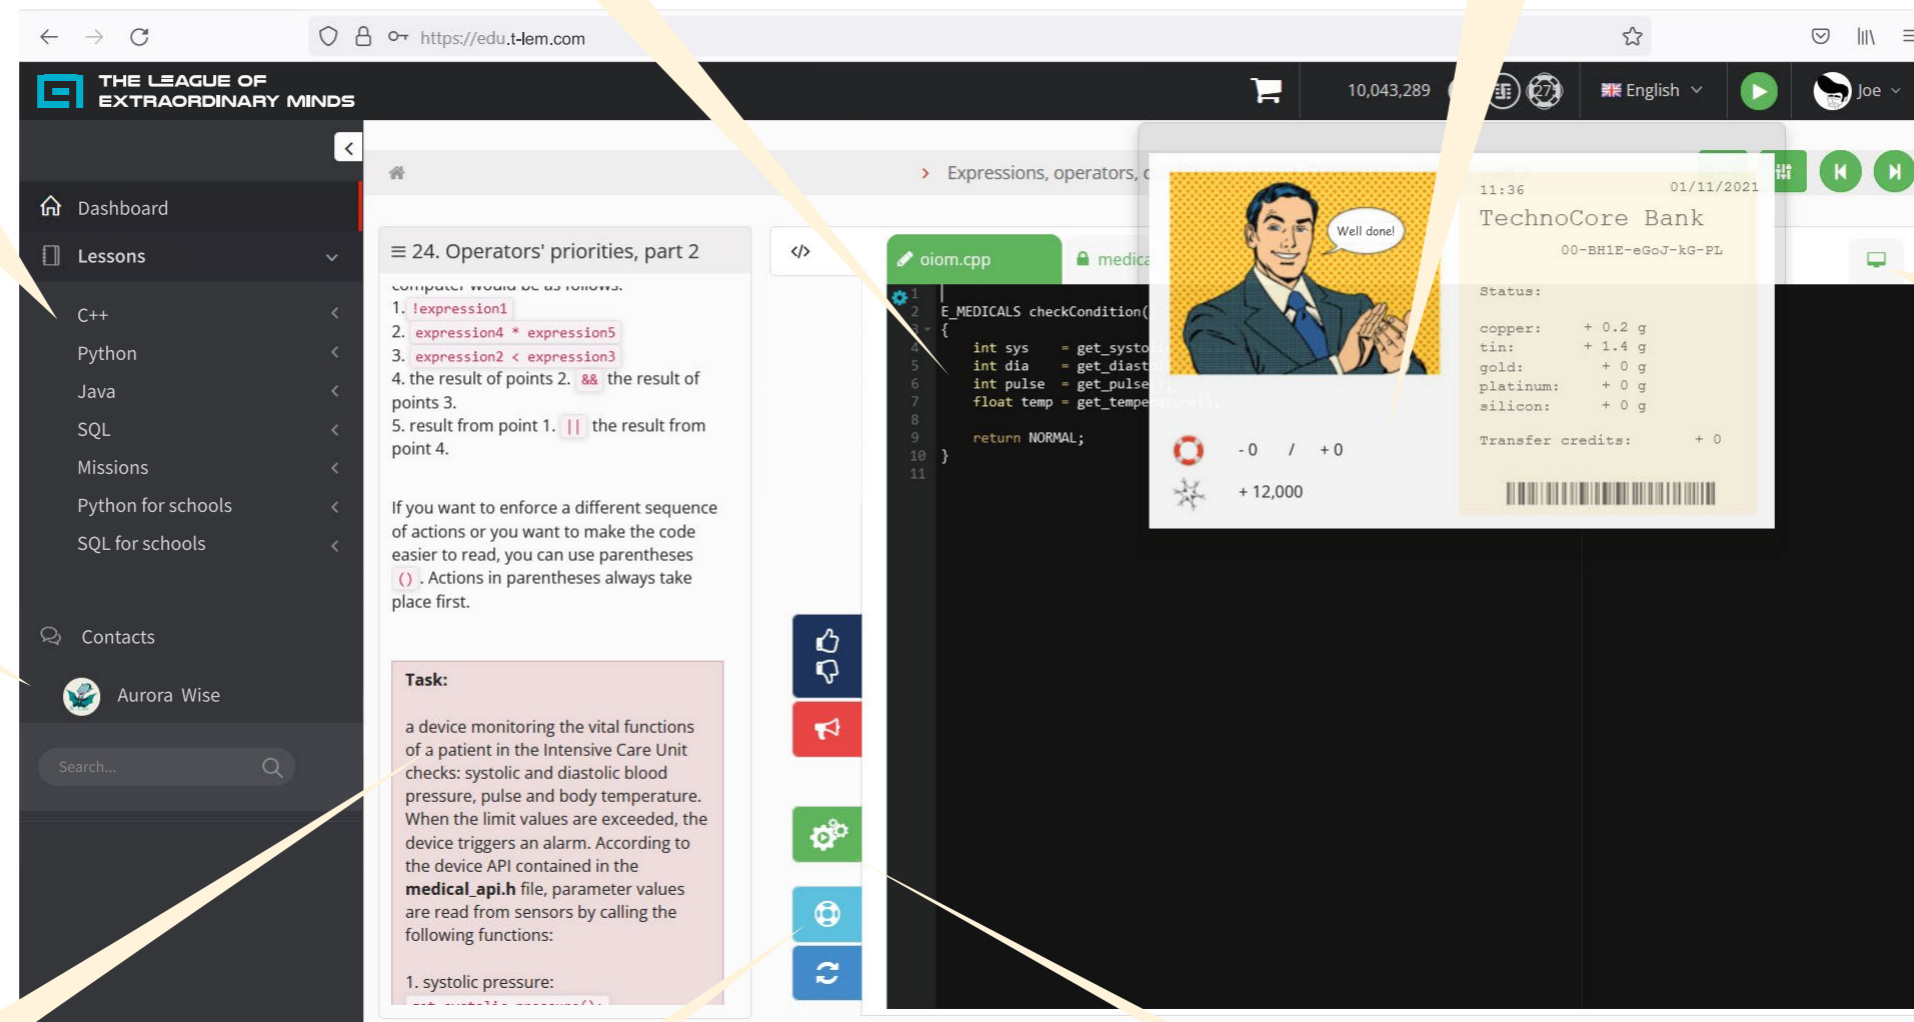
https://edu.t-lem.com

THE LEAGUE OF EXTRAORDINARY MINDS

10,043,289

27

English

Joe

Dashboard

Lessons

C++

Python

Java

SQL

Missions

Python for schools

SQL for schools

Contacts

Aurora Wise

Search...

Expressions, operators, c

≡ 24. Operators' priorities, part 2

computer would be as follows:

1. !expression1
2. expression4 * expression5
3. expression2 < expression3
4. the result of points 2. && the result of points 3.
5. result from point 1. || the result from point 4.

If you want to enforce a different sequence of actions or you want to make the code easier to read, you can use parentheses ( ). Actions in parentheses always take place first.

Task:

a device monitoring the vital functions of a patient in the Intensive Care Unit checks: systolic and diastolic blood pressure, pulse and body temperature. When the limit values are exceeded, the device triggers an alarm. According to the device API contained in the **medical_api.h** file, parameter values are read from sensors by calling the following functions:

1. systolic pressure:

</>

oiom.cpp

medica

```
1  |
2  E_MEDICALS checkCondition(
3  {
4      int sys    = get_systo
5      int dia    = get_diast
6      int pulse  = get_pulse
7      float temp = get_tempe
8
9      return NORMAL;
10 }
11
```

Well done!

-0 / +0

+ 12,000

11:36 01/11/2021

TechnoCore Bank

00-BH1E-eGoJ-kG-PL

Status:

copper: + 0.2 g
tin: + 1.4 g
gold: + 0 g
platinum: + 0 g
silicon: + 0 g

Transfer credits: + 0